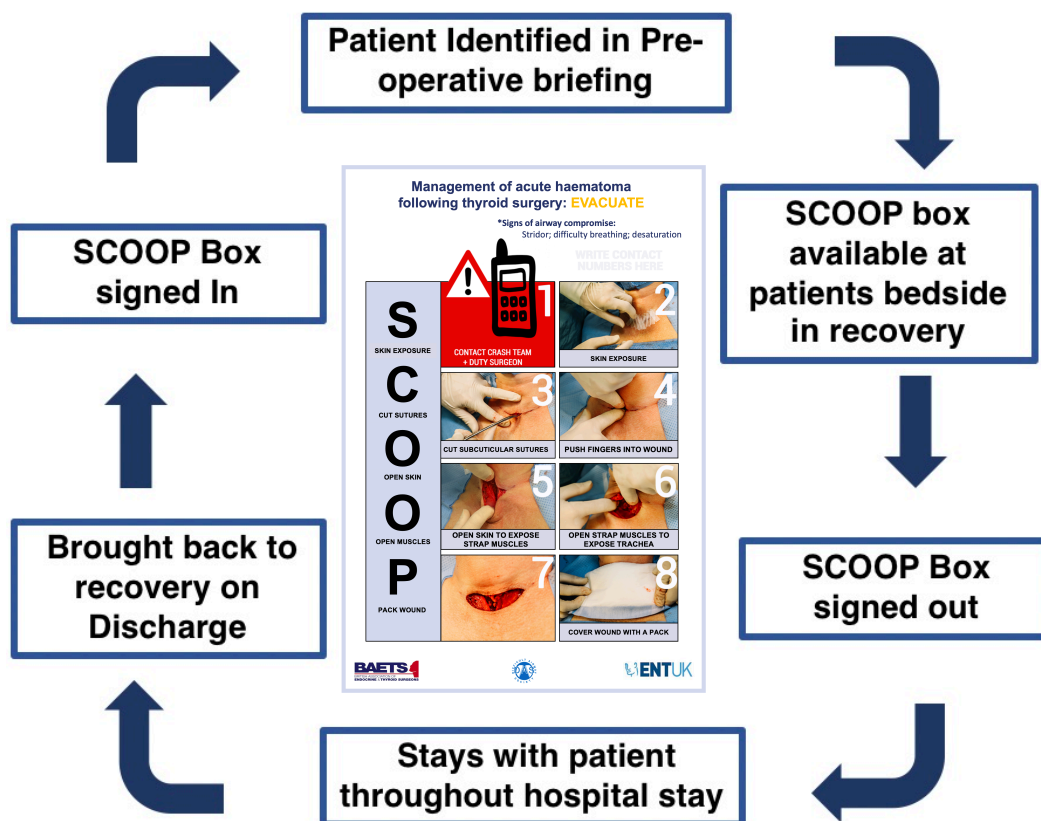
Patient Identified in Pre-operative briefing

SCOOP box available at patients bedside in recovery

SCOOP Box signed out

Stays with patient throughout hospital stay

Brought back to recovery on Discharge

SCOOP Box signed In

Management of acute haematoma following thyroid surgery: EVACUATE

*Signs of airway compromise: Stridor; difficulty breathing; desaturation

WRITE CONTACT NUMBERS HERE

S
SKIN EXPOSURE

C
CUT SUTURES

O
OPEN SKIN

O
OPEN MUSCLES

P
PACK WOUND

1
CONTACT CRASH TEAM + DUTY SURGEON

2
SKIN EXPOSURE

3
CUT SUBCUTICULAR SUTURES

4
PUSH FINGERS INTO WOUND

5
OPEN SKIN TO EXPOSE STRAP MUSCLES

6
OPEN STRAP MUSCLES TO EXPOSE TRACHEA

7

8
COVER WOUND WITH A PACK

BAETS
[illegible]

ENTUK